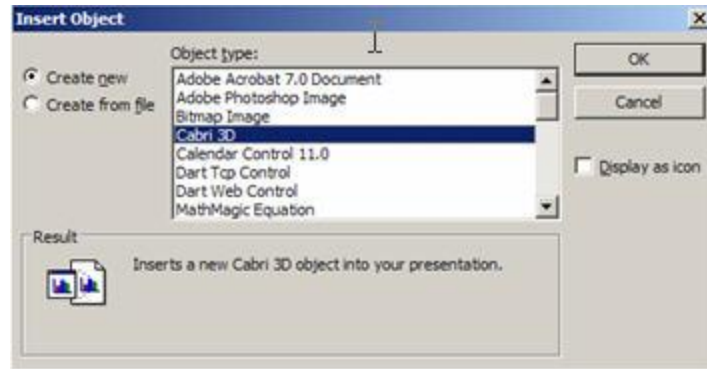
Insert Object

Create new
Create from file

Object type:
Adobe Acrobat 7.0 Document
Adobe Photoshop Image
Bitmap Image
Cabri 3D
Calendar Control 11.0
Dart Tcp Control
Dart Web Control
MathMagic Equation

OK
Cancel
Display as icon

Result
Inserts a new Cabri 3D object into your presentation.